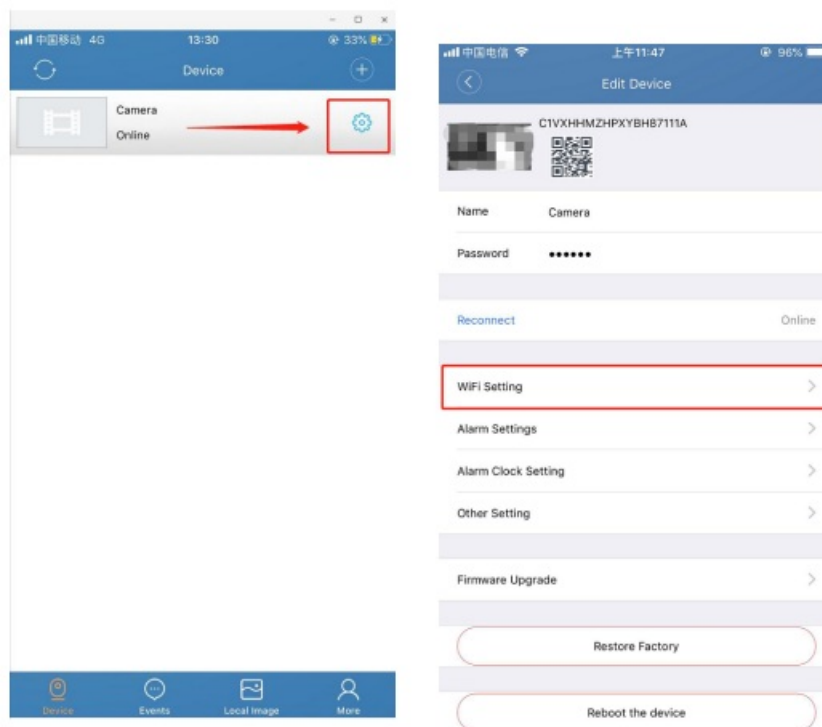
中国移动 4G 13:30 33%

Device

Camera
Online

Device Events Local Image More

中国电信 上午11:47 96%

Edit Device

C1VXHHMZHPXYBH87111A

Name Camera

Password ••••••

Reconnect Online

WiFi Setting

Alarm Settings

Alarm Clock Setting

Other Setting

Firmware Upgrade

Restore Factory

Reboot the device